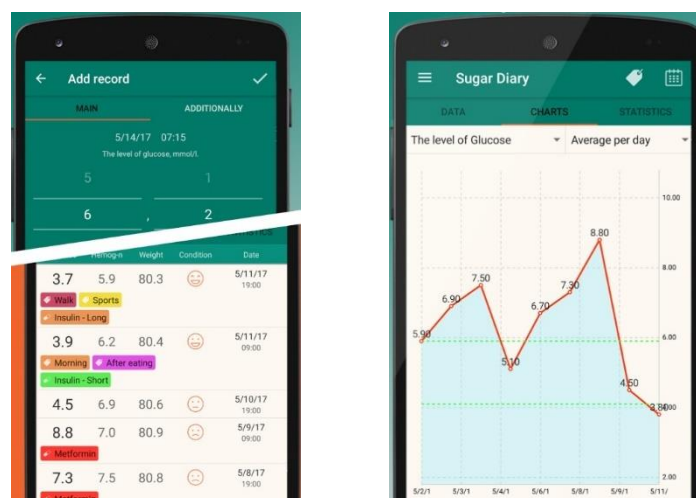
Add record

MAIN

ADDITIONALLY

5/14/17 07:15

The level of glucose, mmol/l.

5

1

6

,

2

Hemog-n

Weight

Condition

Date

3.7

5.9

80.3

5/11/17 19:00

Walk

Sports

Insulin - Long

3.9

6.2

80.4

5/11/17 09:00

Morning

After eating

Insulin - Short

4.5

6.9

80.6

5/10/17 19:00

8.8

7.0

80.9

5/9/17 09:00

Metformin

7.3

7.5

80.8

5/8/17 19:00

Sugar Diary

DATA

CHARTS

STATISTICS

The level of Glucose

Average per day

10.00

8.00

6.00

4.00

2.00

5.90

6.90

7.50

5.10

6.70

7.30

8.80

4.50

3.80

5/2/1

5/3/1

5/4/1

5/6/1

5/8/1

5/9/1

5/11/